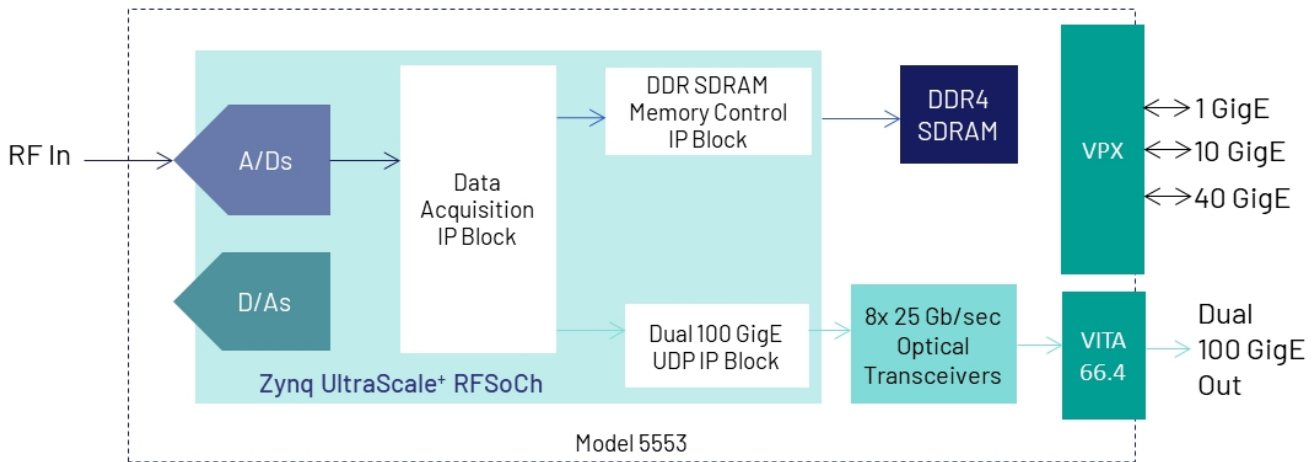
RF In

A/Ds

D/As

Data Acquisition IP Block

DDR SDRAM Memory Control IP Block

DDR4 SDRAM

VPX

1 GigE

10 GigE

40 GigE

Dual 100 GigE UDP IP Block

8x 25 Gb/sec Optical Transceivers

VITA 66.4

Dual 100 GigE Out

Zynq UltraScale$^+$ RFSoCh

Model 5553